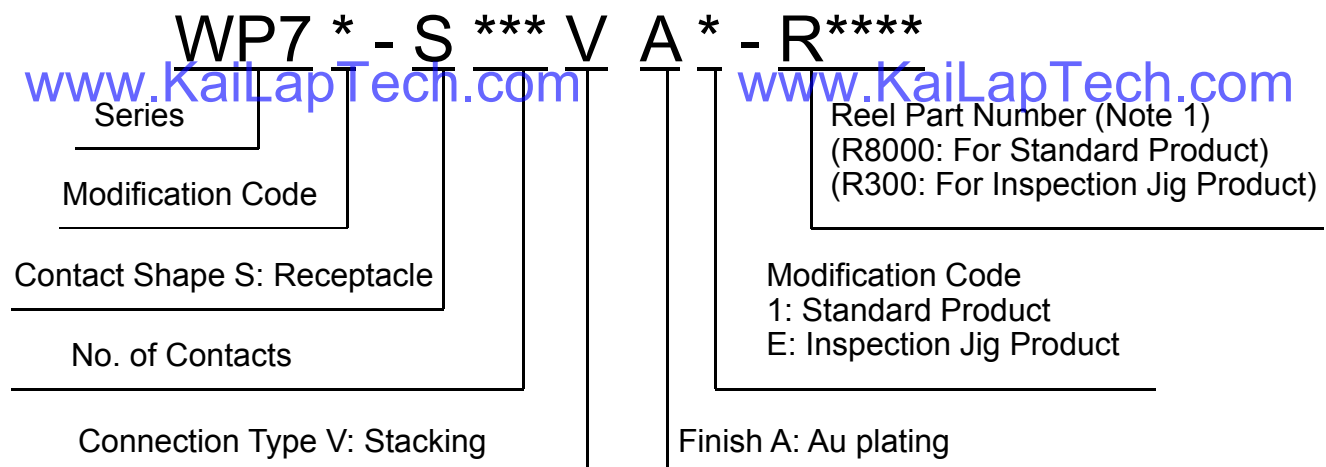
WP7 * - S *** V A * - R****

www.KaiLapTech.com www.KaiLapTech.com

Series

Modification Code

Contact Shape S: Receptacle

No. of Contacts

Connection Type V: Stacking

Reel Part Number (Note 1)
(R8000: For Standard Product)
(R300: For Inspection Jig Product)

Modification Code
1: Standard Product
E: Inspection Jig Product

Finish A: Au plating